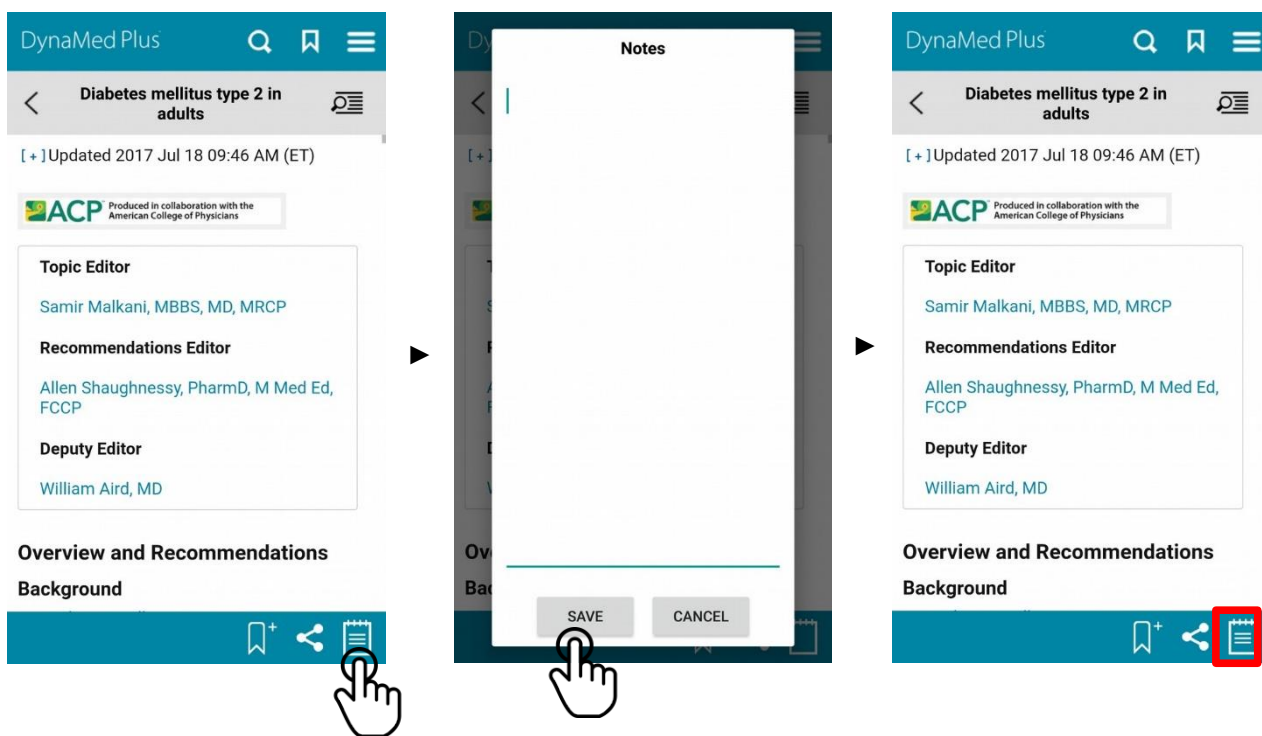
DynaMed Plus

Diabetes mellitus type 2 in adults

[ + ] Updated 2017 Jul 18 09:46 AM (ET)

ACP Produced in collaboration with the American College of Physicians

Topic Editor

Samir Malkani, MBBS, MD, MRCP

Recommendations Editor

Allen Shaughnessy, PharmD, M Med Ed, FCCP

Deputy Editor

William Aird, MD

Overview and Recommendations

Background

Notes

SAVE

CANCEL

DynaMed Plus

Diabetes mellitus type 2 in adults

[ + ] Updated 2017 Jul 18 09:46 AM (ET)

ACP Produced in collaboration with the American College of Physicians

Topic Editor

Samir Malkani, MBBS, MD, MRCP

Recommendations Editor

Allen Shaughnessy, PharmD, M Med Ed, FCCP

Deputy Editor

William Aird, MD

Overview and Recommendations

Background